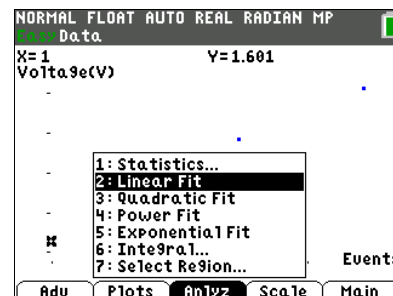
NORMAL FLOAT AUTO REAL RADIAN MP
EasyData
X=1 Y=1.601
Voltage(V)
1: Statistics...
2: Linear Fit
3: Quadratic Fit
4: Power Fit
5: Exponential Fit
6: Integral...
7: Select Region...
Event
Adv Plots Anlyz Scale Main